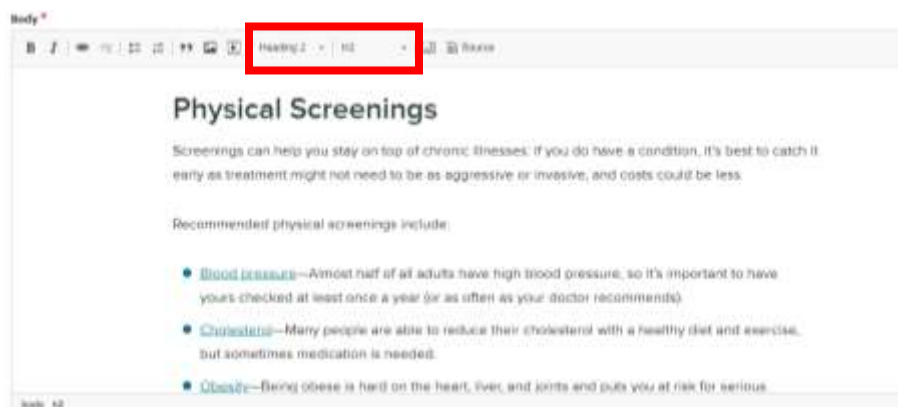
Body *

B I Heading 2 H2 Source

Physical Screenings

Screenings can help you stay on top of chronic illnesses: if you do have a condition, it's best to catch it early as treatment might not need to be as aggressive or invasive, and costs could be less.

Recommended physical screenings include:

- Blood pressure—Almost half of all adults have high blood pressure, so it's important to have yours checked at least once a year (or as often as your doctor recommends).
- Cholesterol—Many people are able to reduce their cholesterol with a healthy diet and exercise, but sometimes medication is needed.
- Obesity—Being obese is hard on the heart, liver, and joints and puts you at risk for serious

body h2